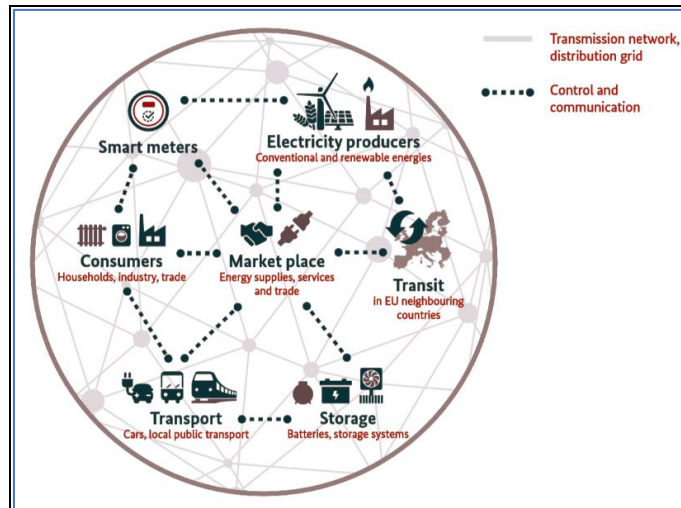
Transmission network, distribution grid

Control and communication

Smart meters

Electricity producers
Conventional and renewable energies

Consumers
Households, industry, trade

Market place
Energy supplies, services and trade

Transit
in EU neighbouring countries

Transport
Cars, local public transport

Storage
Batteries, storage systems